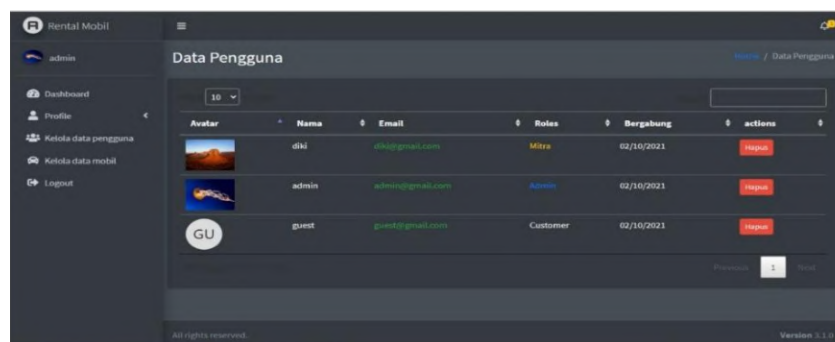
Rental Mobil

admin

Dashboard
Profile
Kelola data pengguna
Kelola data mobil
Logout

≡

Data Pengguna

Home / Data Pengguna

10

| Avatar | Nama | Email | Roles | Bergabung | actions |
|---|---|---|---|---|---|
| | diki | diki@gmail.com | Mitra | 02/10/2021 | Hapus |
| | admin | admin@gmail.com | Admin | 02/10/2021 | Hapus |
| GU | guest | guest@gmail.com | Customer | 02/10/2021 | Hapus |

Previous 1 Next

All rights reserved.

Version 3.1.0